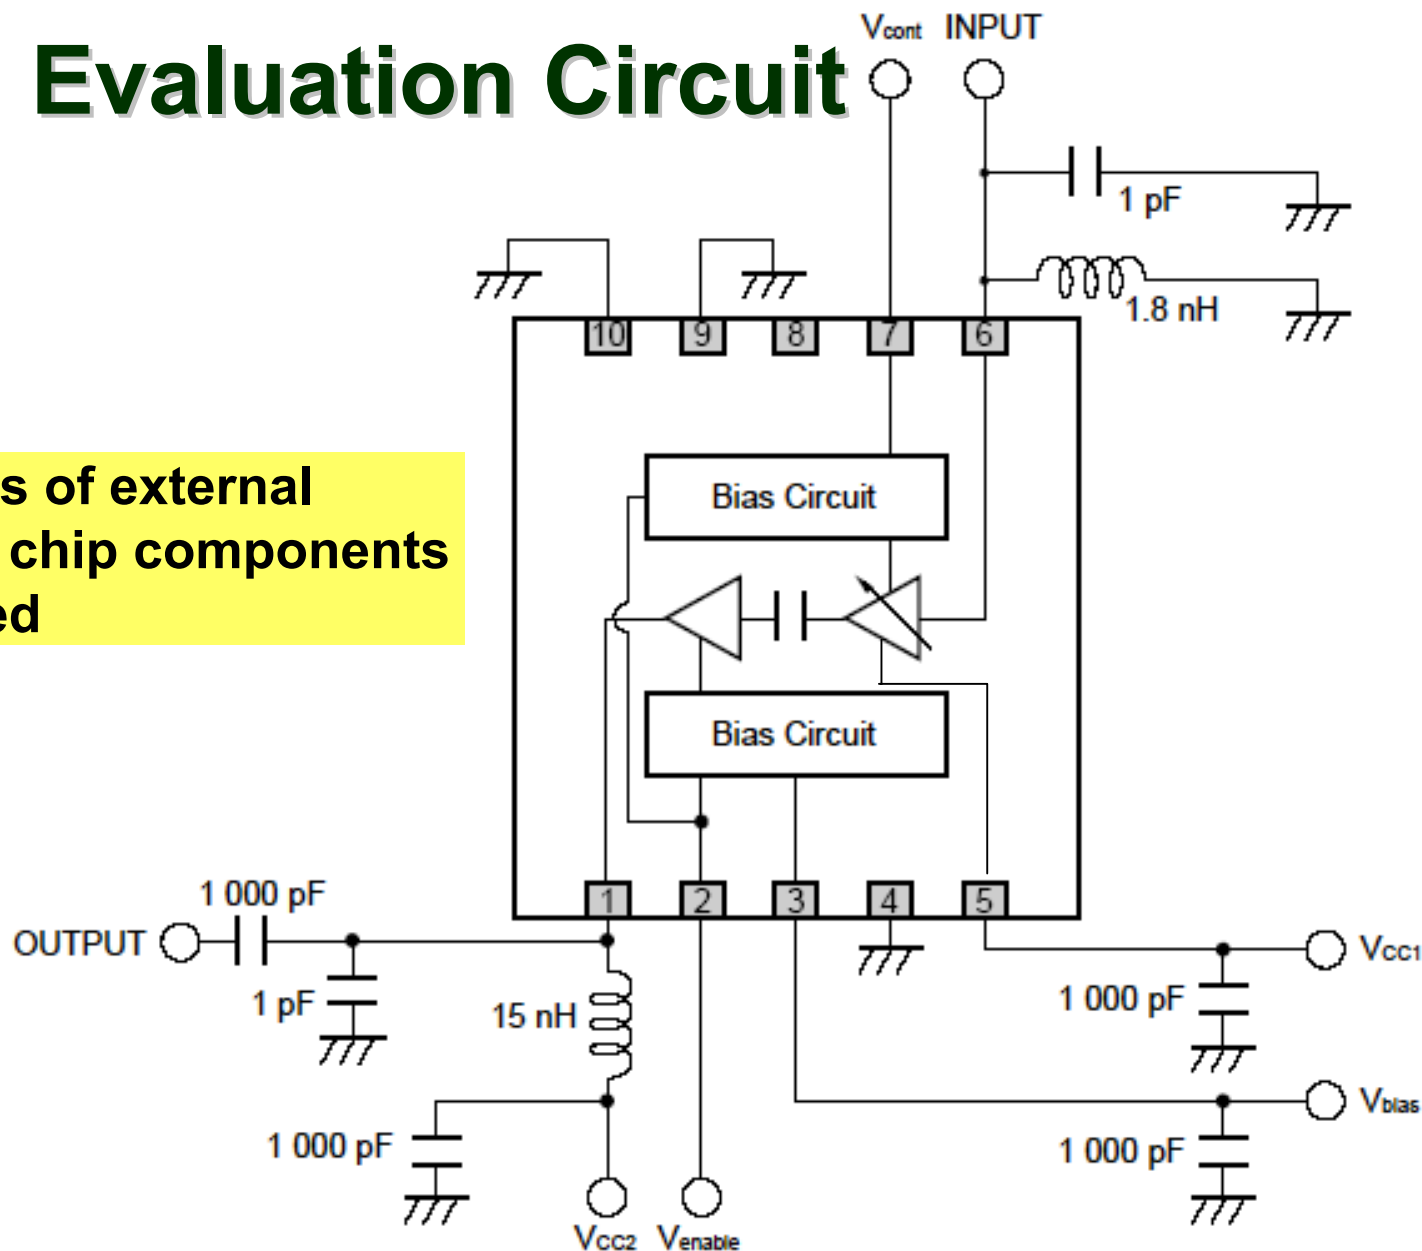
Evaluation Circuit

Vcont INPUT

1 pF

1.8 nH

10 9 8 7 6

s of external
chip components
ed

Bias Circuit

Bias Circuit

1 2 3 4 5

1 000 pF

OUTPUT

1 pF

15 nH

1 000 pF

Vcc2 Venable

Vcc1

1 000 pF

Vbias

1 000 pF